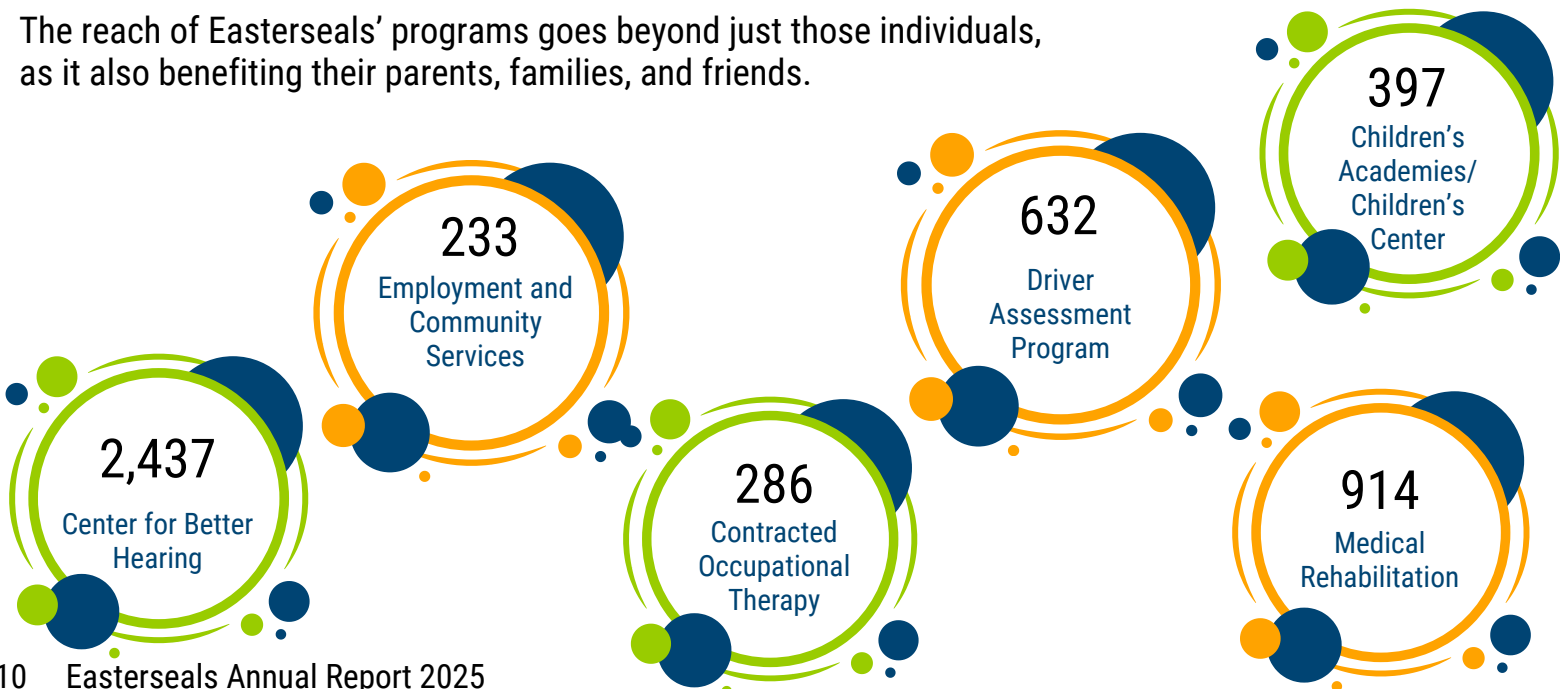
The reach of Easterseals' programs goes beyond just those individuals, as it also benefiting their parents, families, and friends.

397
Children's Academies/ Children's Center

233
Employment and Community Services

632
Driver Assessment Program

2,437
Center for Better Hearing

286
Contracted Occupational Therapy

914
Medical Rehabilitation

10 Easterseals Annual Report 2025